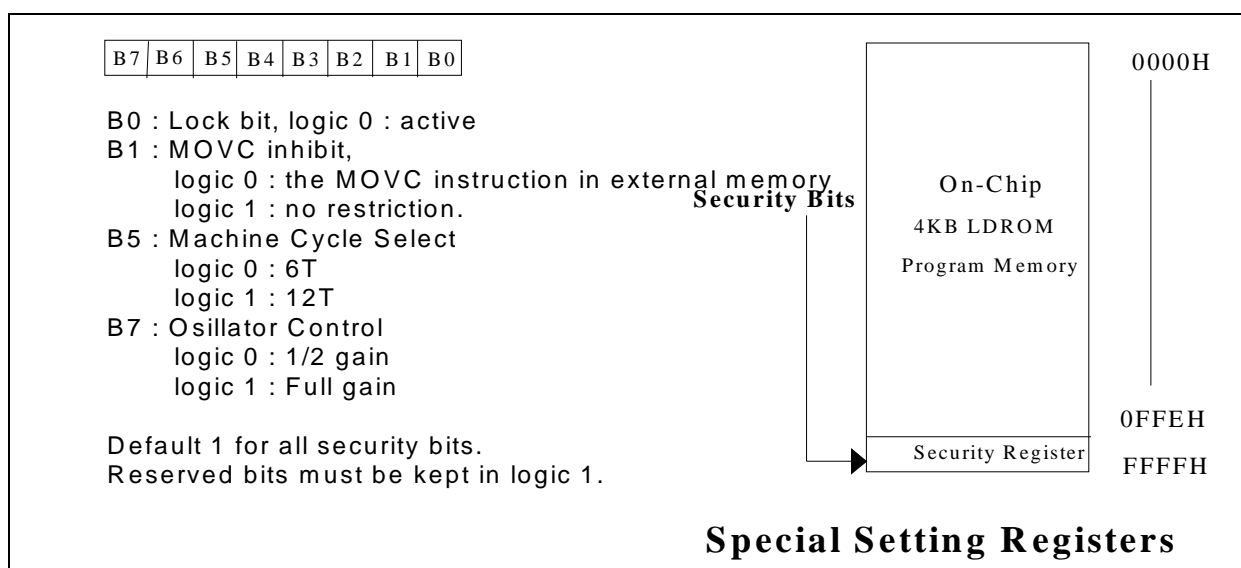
| B7 | B6 | B5 | B4 | B3 | B2 | B1 | B0 |
|---|---|---|---|---|---|---|---|

B0 : Lock bit, logic 0 : active
B1 : MOVC inhibit,
logic 0 : the MOVC instruction in external memory
logic 1 : no restriction.
B5 : Machine Cycle Select
logic 0 : 6T
logic 1 : 12T
B7 : Osillator Control
logic 0 : 1/2 gain
logic 1 : Full gain

Default 1 for all security bits.
Reserved bits must be kept in logic 1.

Security Bits

0000H

On-Chip
4KB LDROM
Program Memory

0FFEH

Security Register

FFFFH

Special Setting Registers